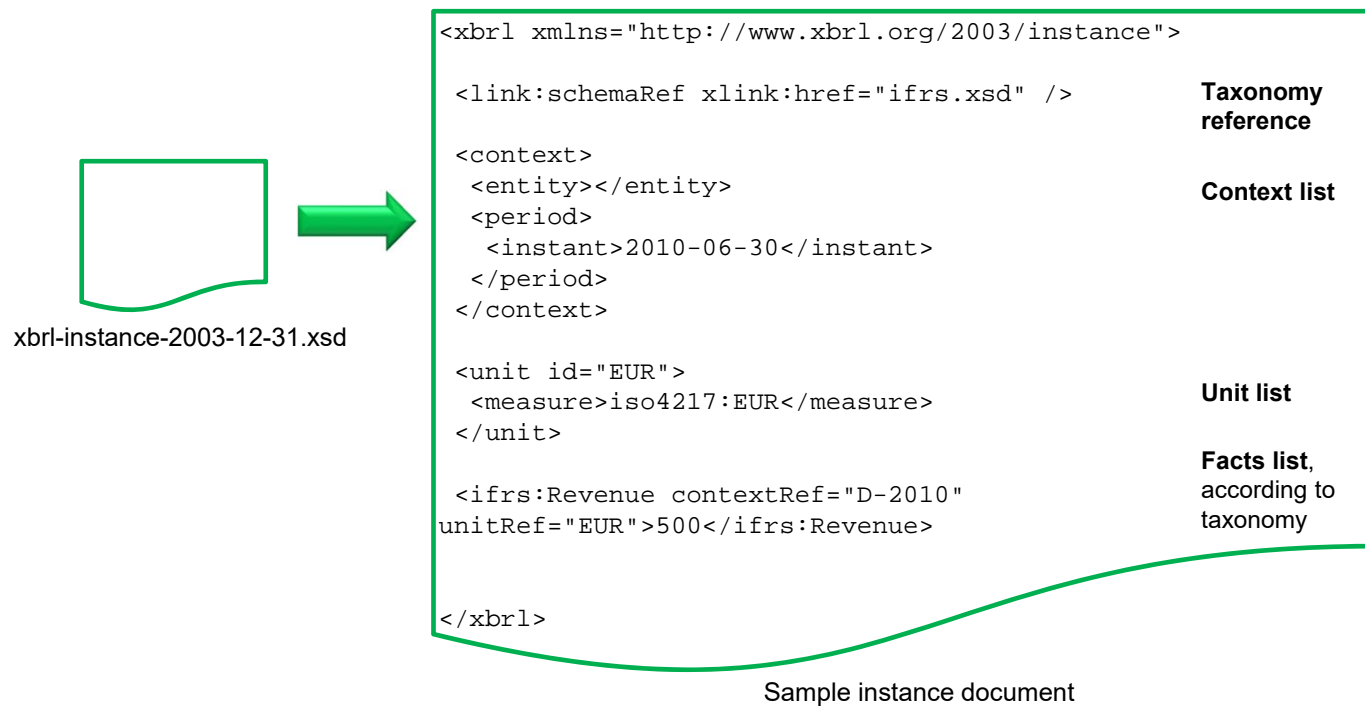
xbrl-instance-2003-12-31.xsd

<xbrl xmlns="http://www.xbrl.org/2003/instance">

<link:schemaRef xlink:href="ifrs.xsd" />

Taxonomy reference

<context>
<entity></entity>
<period>
<instant>2010-06-30</instant>
</period>
</context>

Context list

<unit id="EUR">
<measure>iso4217:EUR</measure>
</unit>

Unit list

<ifrs:Revenue contextRef="D-2010" unitRef="EUR">500</ifrs:Revenue>

Facts list, according to taxonomy

</xbrl>

Sample instance document